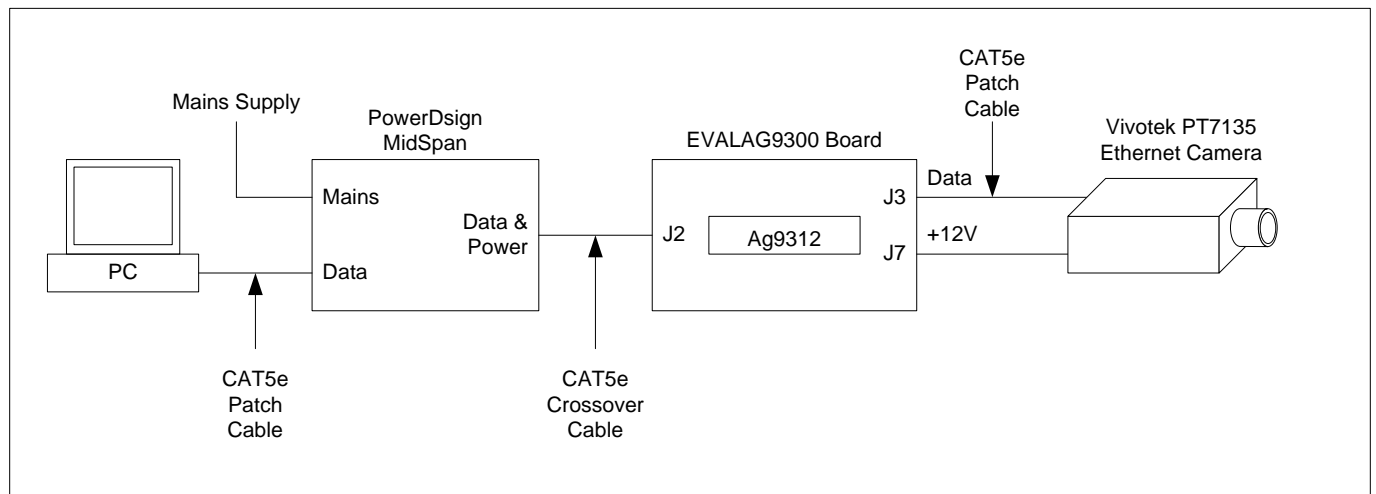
Mains Supply

PowerDsign MidSpan

Mains

Data & Power

Data

PC

CAT5e Patch Cable

CAT5e Crossover Cable

EVALAG9300 Board

J2

Ag9312

J3

J7

Data

+12V

CAT5e Patch Cable

Vivotek PT7135 Ethernet Camera